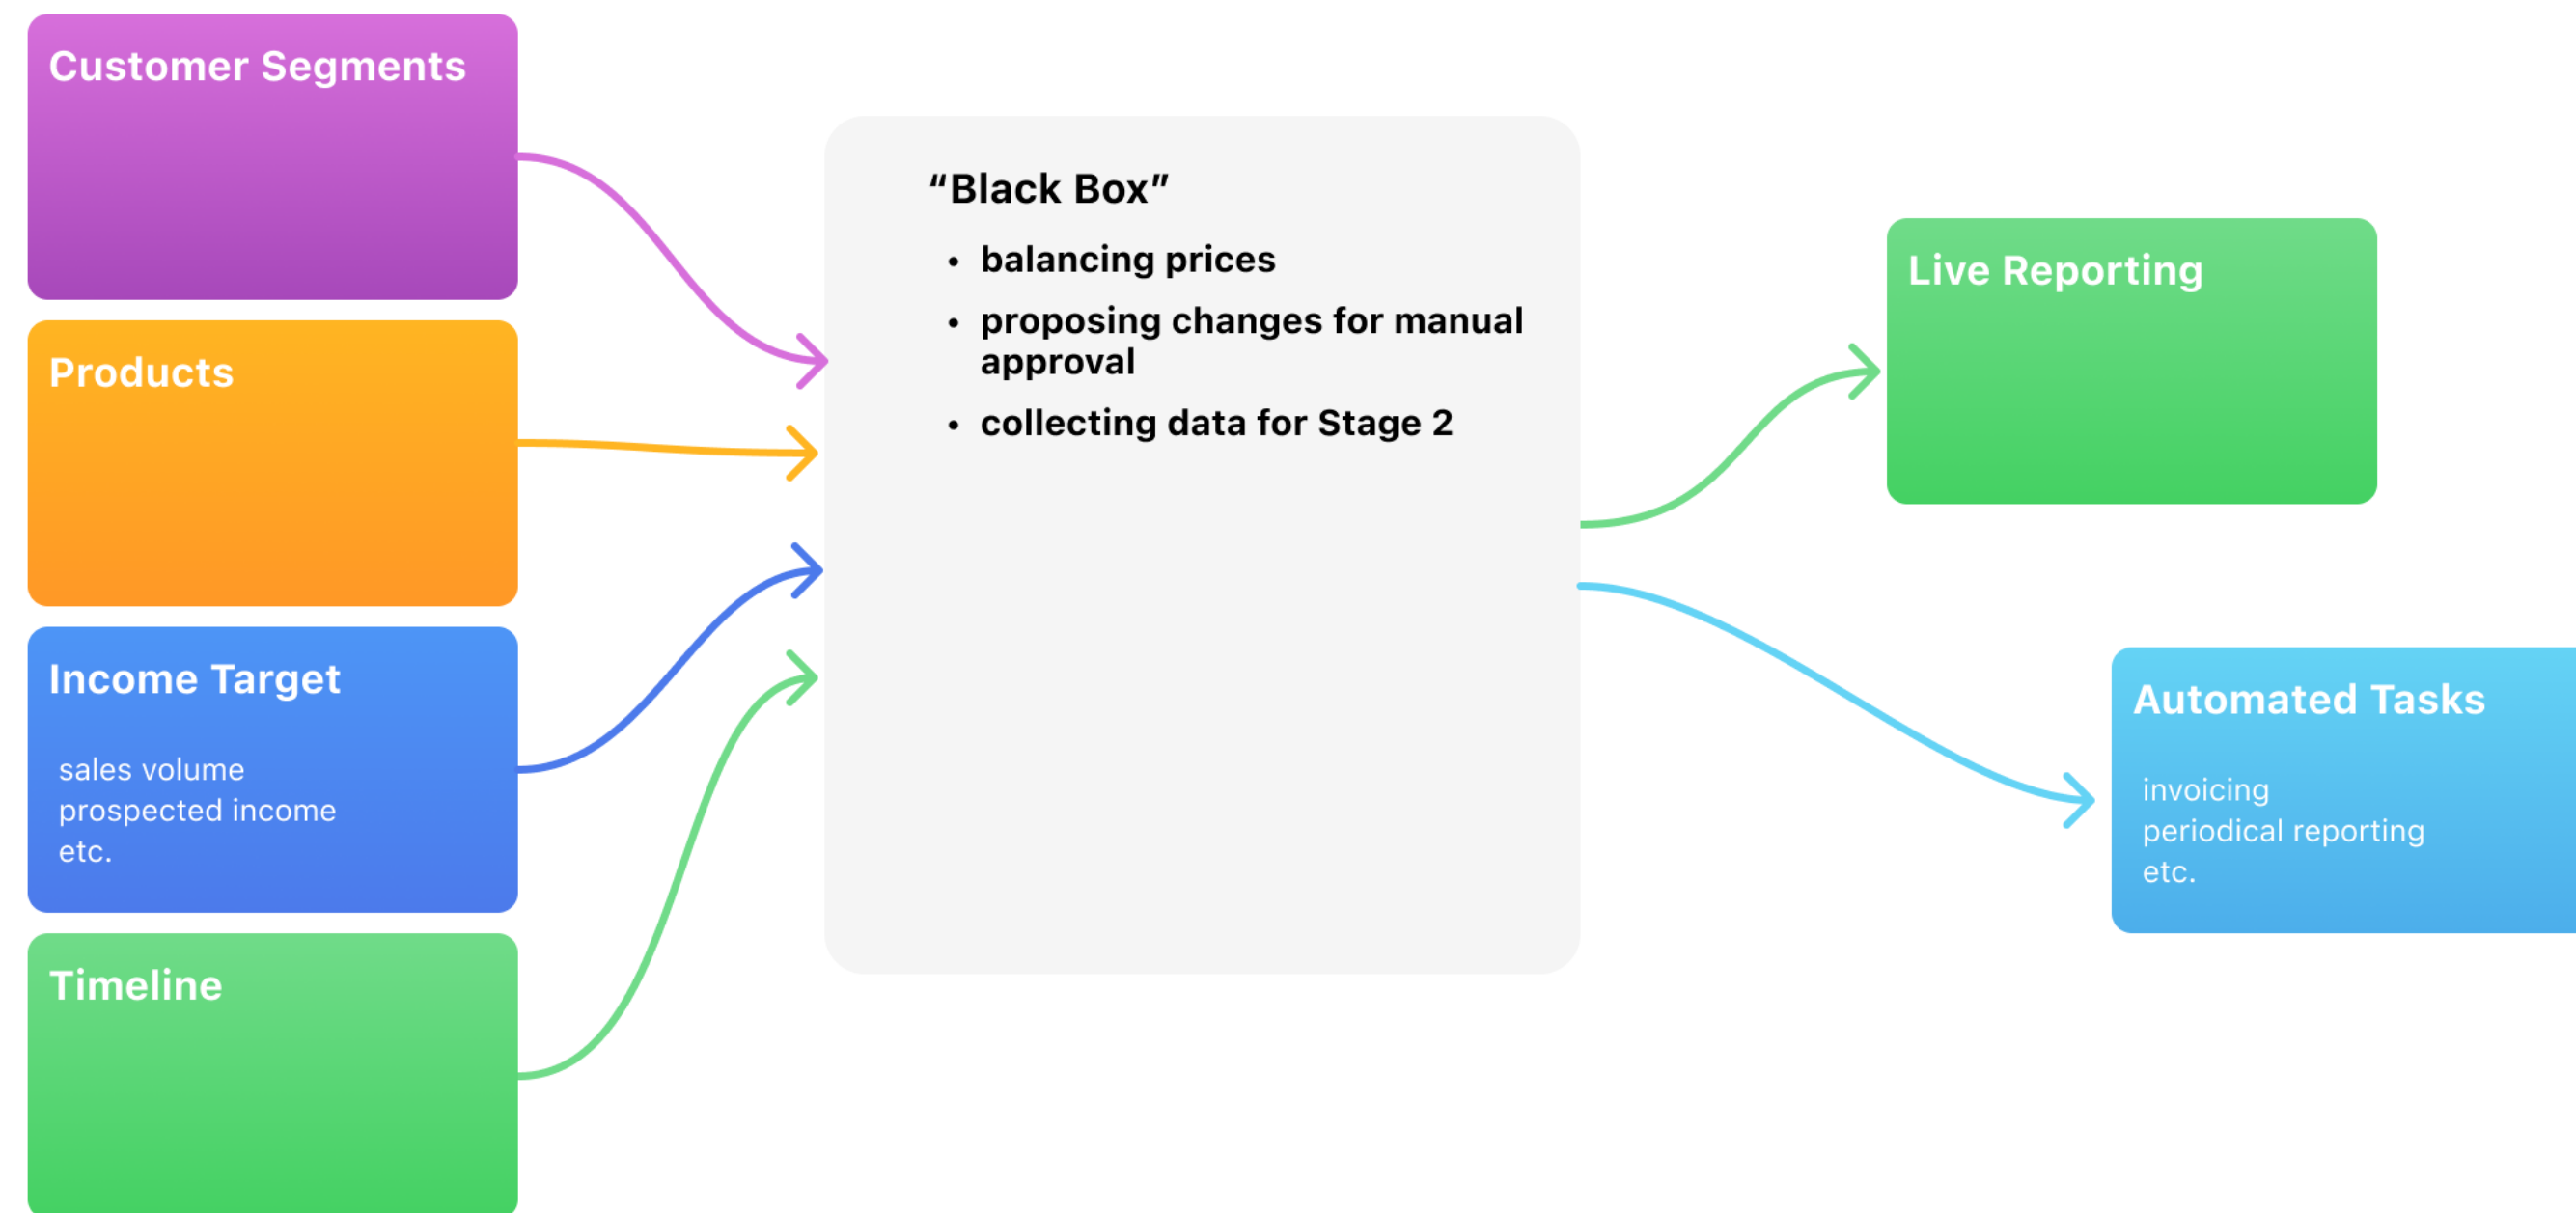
Customer Segments

Products

Income Target

sales volume
prospected income
etc.

Timeline

“Black Box”

- balancing prices
- proposing changes for manual approval
- collecting data for Stage 2

Live Reporting

Automated Tasks

invoicing
periodical reporting
etc.